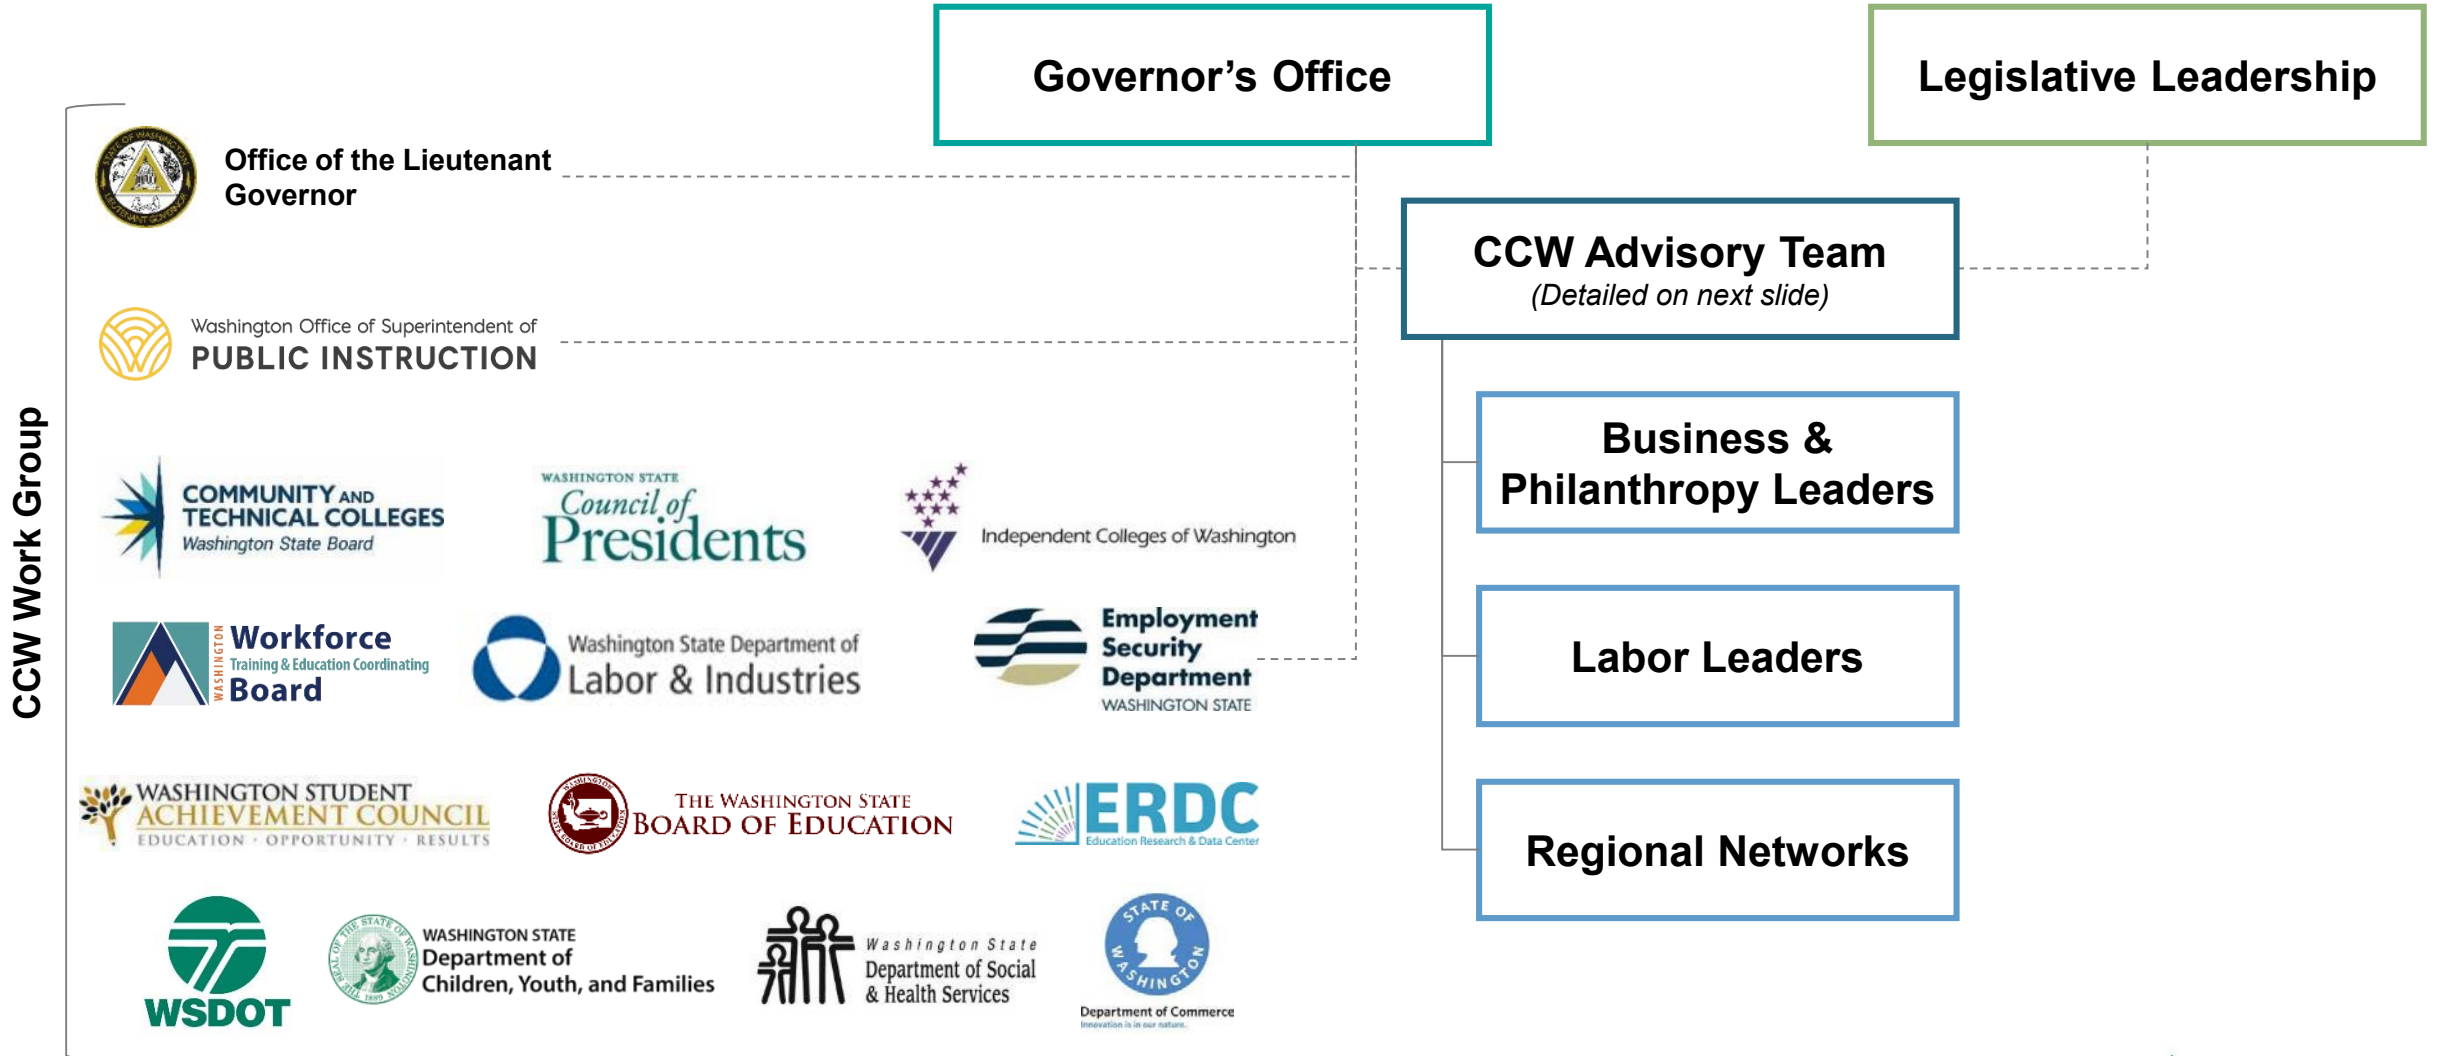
Governor's Office

Legislative Leadership

CCW Work Group

Office of the Lieutenant Governor

Washington Office of Superintendent of PUBLIC INSTRUCTION

CCW Advisory Team
(Detailed on next slide)

Business & Philanthropy Leaders

Labor Leaders

Regional Networks

COMMUNITY AND TECHNICAL COLLEGES Washington State Board

WASHINGTON STATE Council of Presidents

Independent Colleges of Washington

WASHINGTON Workforce Training & Education Coordinating Board

Washington State Department of Labor & Industries

Employment Security Department WASHINGTON STATE

WASHINGTON STUDENT ACHIEVEMENT COUNCIL EDUCATION · OPPORTUNITY · RESULTS

THE WASHINGTON STATE BOARD OF EDUCATION

ERDC Education Research & Data Center

WSDOT

WASHINGTON STATE Department of Children, Youth, and Families

Washington State Department of Social & Health Services

STATE OF WASHINGTON Department of Commerce Innovation is in our nature.